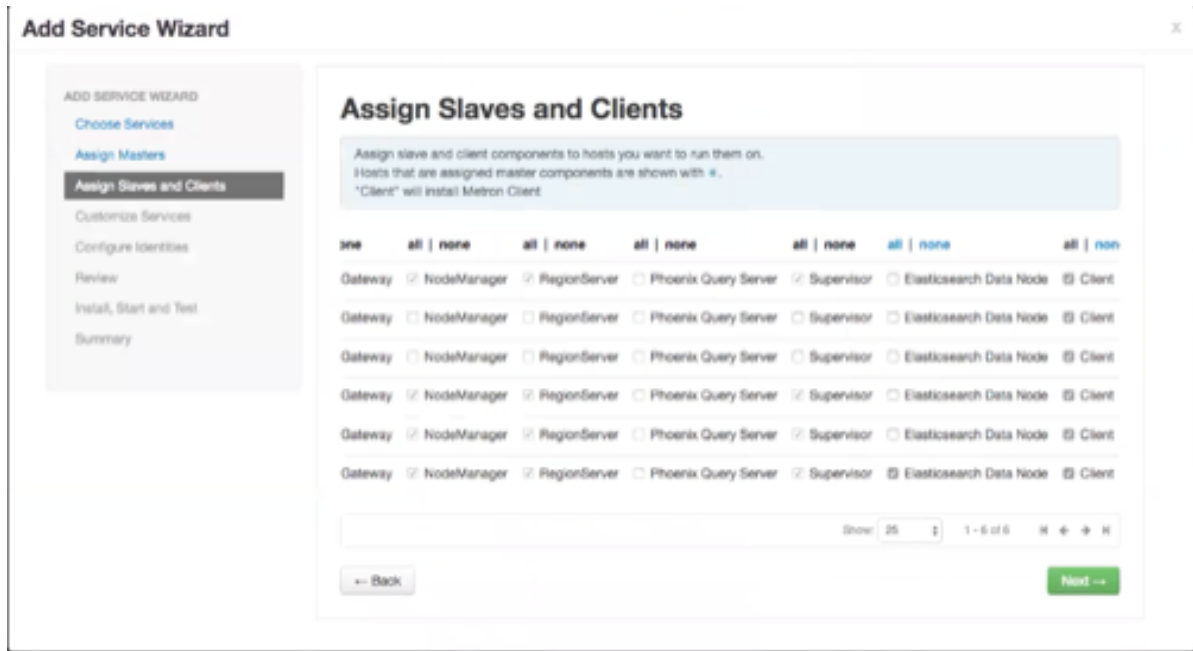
Add Service Wizard

x

ADD SERVICE WIZARD
Choose Services
Assign Masters
Assign Slaves and Clients
Customize Services
Configure Identities
Review
Install, Start and Test
Summary

Assign Slaves and Clients

Assign slave and client components to hosts you want to run them on.
Hosts that are assigned master components are shown with ✱.
"Client" will install Metron Client

| one | all \| none | all \| none | all \| none | all \| none | all \| none | all \| non |
|---|---|---|---|---|---|---|
| Gateway | NodeManager | RegionServer | Phoenix Query Server | Supervisor | Elasticsearch Data Node | Client |
| Gateway | NodeManager | RegionServer | Phoenix Query Server | Supervisor | Elasticsearch Data Node | Client |
| Gateway | NodeManager | RegionServer | Phoenix Query Server | Supervisor | Elasticsearch Data Node | Client |
| Gateway | NodeManager | RegionServer | Phoenix Query Server | Supervisor | Elasticsearch Data Node | Client |
| Gateway | NodeManager | RegionServer | Phoenix Query Server | Supervisor | Elasticsearch Data Node | Client |
| Gateway | NodeManager | RegionServer | Phoenix Query Server | Supervisor | Elasticsearch Data Node | Client |

Show: 25 1 - 6 of 6

← Back

Next →